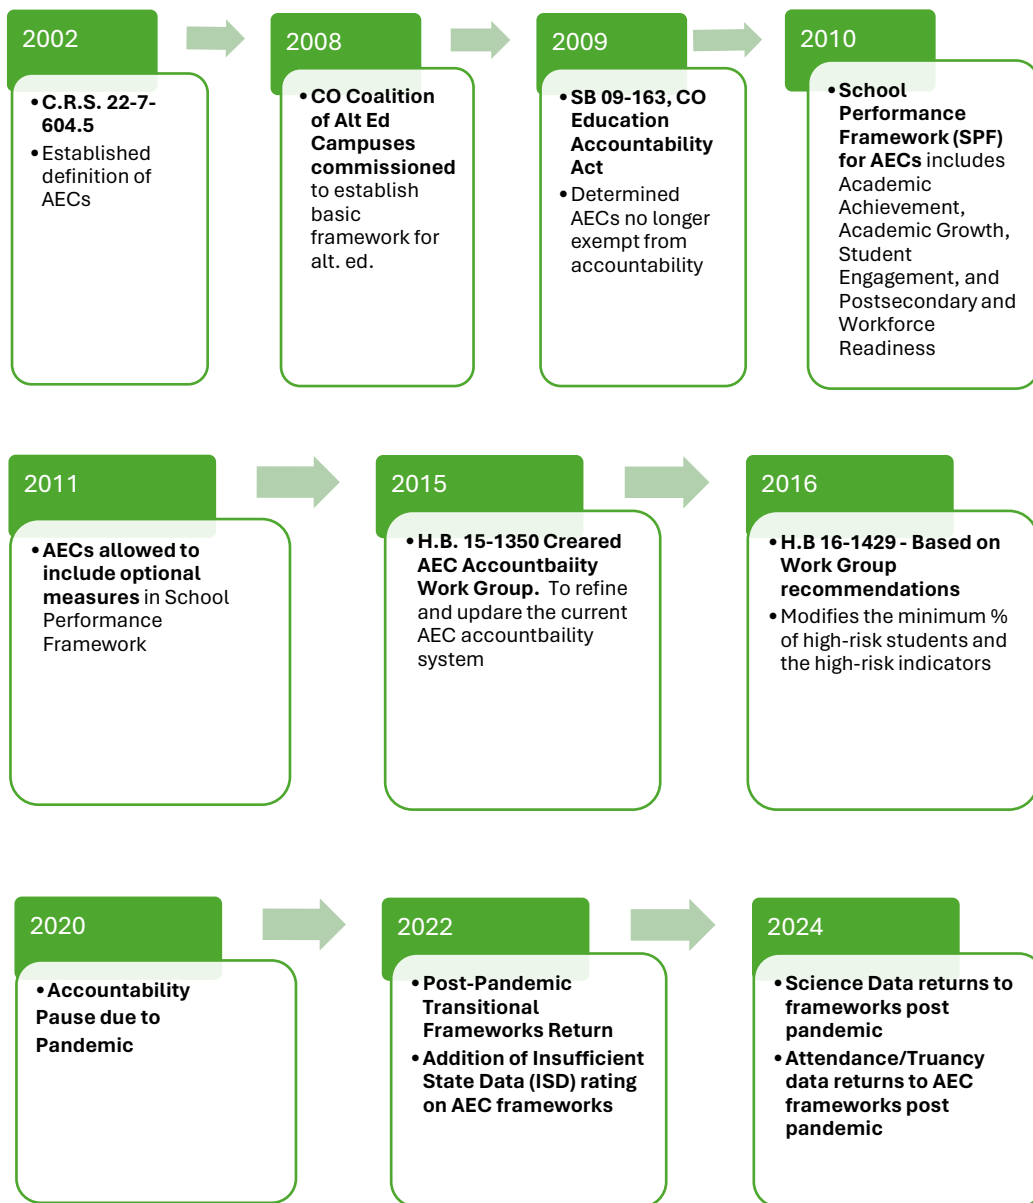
2002

• C.R.S. 22-7-604.5
• Established definition of AECs

2008

• CO Coalition of Alt Ed Campuses commissioned to establish basic framework for alt. ed.

2009

• SB 09-163, CO Education Accountability Act
• Determined AECs no longer exempt from accountability

2010

• School Performance Framework (SPF) for AECs includes Academic Achievement, Academic Growth, Student Engagement, and Postsecondary and Workforce Readiness

2011

• AECs allowed to include optional measures in School Performance Framework

2015

• H.B. 15-1350 Creared AEC Accountbaiity Work Group. To refine and updare the current AEC accountbaility system

2016

• H.B 16-1429 - Based on Work Group recommendations
• Modifies the minimum % of high-risk students and the high-risk indicators

2020

• Accountability Pause due to Pandemic

2022

• Post-Pandemic Transitional Frameworks Return
• Addition of Insufficient State Data (ISD) rating on AEC frameworks

2024

• Science Data returns to frameworks post pandemic
• Attendance/Truancy data returns to AEC frameworks post pandemic